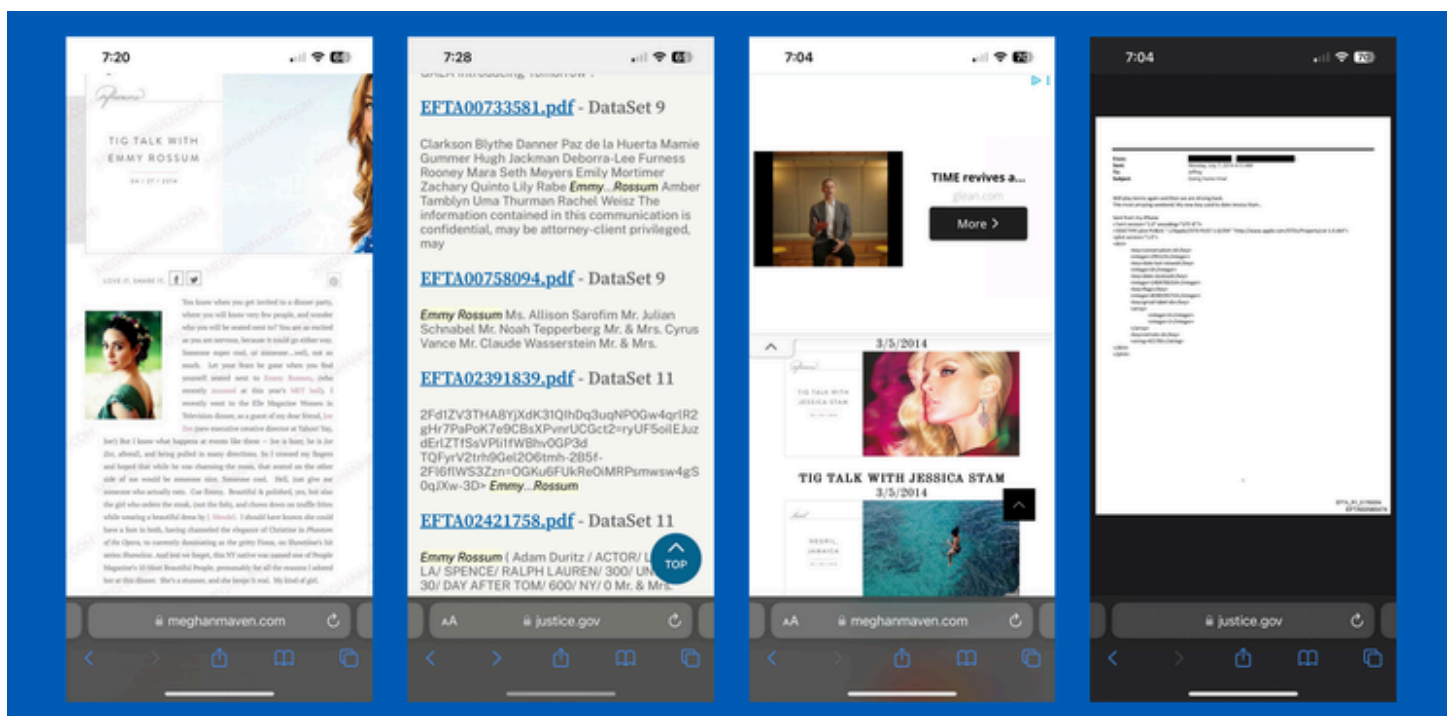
7:20

TIG TALK WITH EMMY ROSSUM

04 / 27 / 2014

LOVE IT, SHARE IT

You know when you get invited to a dinner party, where you will know very few people, and wonder who you will be seated next to? You are as excited as you are nervous, because it could go either way. Someone super cool, or someone...well, not so much. Let your fears be gone when you find yourself seated next to Emmy Rossum, (who recently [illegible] at this year's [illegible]. I recently went to the Elle Magazine Women in Television dinner, as a guest of my dear friend, Joe Zee (new executive creative director at Yahoo! Yes, Joe!) But I know what happens at events like these — Joe is busy, he is Joe Zee, afterall, and being pulled in many directions. So I crossed my fingers and hoped that while he was charming the room, that seated on the other side of me would be someone nice. Someone cool. Hell, just give me someone who actually eats. Cue Emmy. Beautiful & polished, yes, but also the girl who orders the steak, (not the fish), and chows down on truffle fries while wearing a beautiful dress by J. Mendel. I should have known she could have a fun in both, having channeled the elegance of Christine in Phantom of the Opera, to currently dominating as the gritty Fiona, on Showtime's hit series Shameless. And lest we forget, this NY native was named one of People Magazine's 50 Most Beautiful People, presumably for all the reasons I adored her at this dinner. She's a stunner, and she keeps it real. My kind of girl.

meghanmaven.com

7:28

EFTA00733581.pdf - DataSet 9

Clarkson Blythe Danner Paz de la Huerta Mamie Gummer Hugh Jackman Deborra-Lee Furness Rooney Mara Seth Meyers Emily Mortimer Zachary Quinto Lily Rabe Emmy...Rossum Amber Tamblyn Uma Thurman Rachel Weisz The information contained in this communication is confidential, may be attorney-client privileged, may

EFTA00758094.pdf - DataSet 9

Emmy Rossum Ms. Allison Sarofim Mr. Julian Schnabel Mr. Noah Tepperberg Mr. & Mrs. Cyrus Vance Mr. Claude Wasserstein Mr. & Mrs.

EFTA02391839.pdf - DataSet 11

2Fd1ZV3THA8YjXdK31QIhDq3uqNP0Gw4qrIR2gHr7PaPoK7e9CBsXPvnrUCGct2=ryUF5oilEJuzdErIZTfSsVPIi1fWBhv0GP3dTQFyrV2trh9GeI2O6tmh-2B5f-2FI6fIWS3Zzn=OGKu6FUkReOiMRPsmwsw4gS0qJXw-3D> Emmy...Rossum

EFTA02421758.pdf - DataSet 11

Emmy Rossum ( Adam Duritz / ACTOR/ L LA/ SPENCE/ RALPH LAUREN/ 300/ UN 30/ DAY AFTER TOM/ 600/ NY/ 0 Mr. & Mrs.

TOP

justice.gov

7:04

TIME revives a...

More >

3/5/2014

TIG TALK WITH JESSICA STAM

TIG TALK WITH JESSICA STAM
3/5/2014

NEGRIL, JAMAICA

meghanmaven.com

7:04

justice.gov